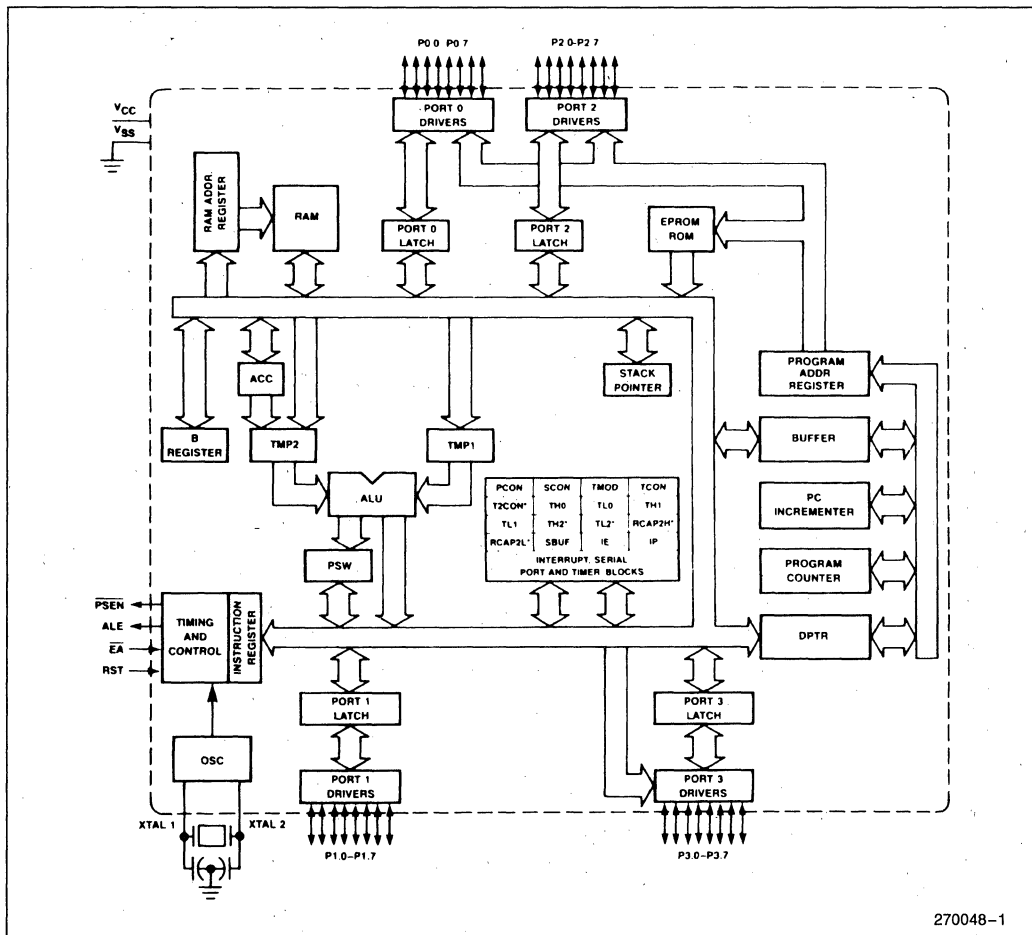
P0.0 P0.7

P2.0-P2.7

$V_{CC}$

$V_{SS}$

PORT 0 DRIVERS

PORT 2 DRIVERS

RAM ADDR. REGISTER

RAM

PORT 0 LATCH

PORT 2 LATCH

EPROM ROM

ACC

STACK POINTER

PROGRAM ADDR REGISTER

B REGISTER

TMP2

TMP1

BUFFER

ALU

| PCON | SCON | TMOD | TCON |
|---|---|---|---|
| T2CON* | TH0 | TL0 | TH1 |
| TL1 | TH2* | TL2* | RCAP2H* |
| RCAP2L* | SBUF | IE | IP |

INTERRUPT, SERIAL PORT AND TIMER BLOCKS

PC INCREMENTER

PSW

PROGRAM COUNTER

$\overline{PSEN}$

ALE

$\overline{EA}$

RST

TIMING AND CONTROL

INSTRUCTION REGISTER

DPTR

PORT 1 LATCH

PORT 3 LATCH

OSC

PORT 1 DRIVERS

PORT 3 DRIVERS

XTAL 1

XTAL 2

P1.0-P1.7

P3.0-P3.7

270048-1